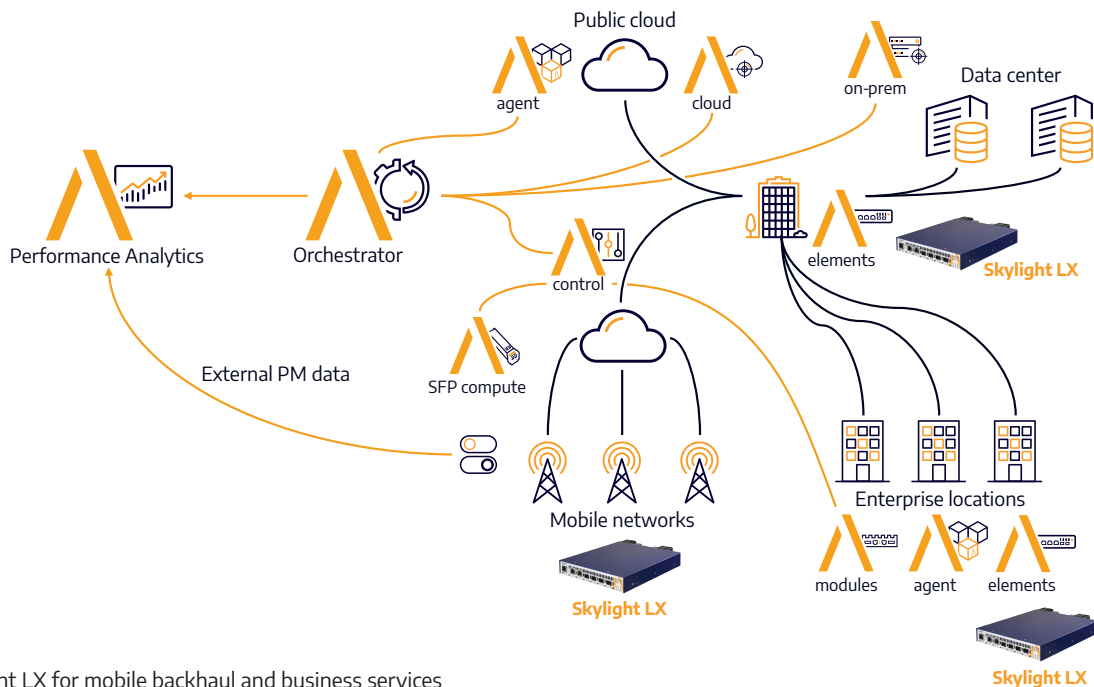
Public cloud

agent

cloud

on-prem

Data center

Performance Analytics

Orchestrator

control

elements

Skylight LX

SFP compute

External PM data

Mobile networks

Skylight LX

Enterprise locations

modules

agent

elements

Skylight LX

nt LX for mobile backhaul and business services